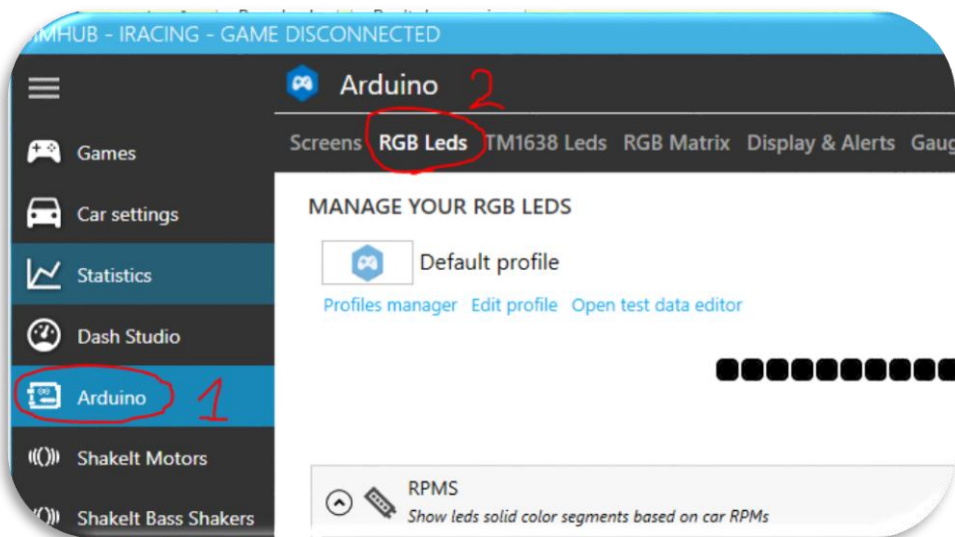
IMHUB - IRACING - GAME DISCONNECTED

Arduino 2

Screens RGB Leds TM1638 Leds RGB Matrix Display & Alerts Gaug

Games

Car settings

Statistics

Dash Studio

Arduino 1

ShakeIt Motors

ShakeIt Bass Shakers

MANAGE YOUR RGB LEDS

Default profile

Profiles manager Edit profile Open test data editor

RPMS

Show leds solid color segments based on car RPMs